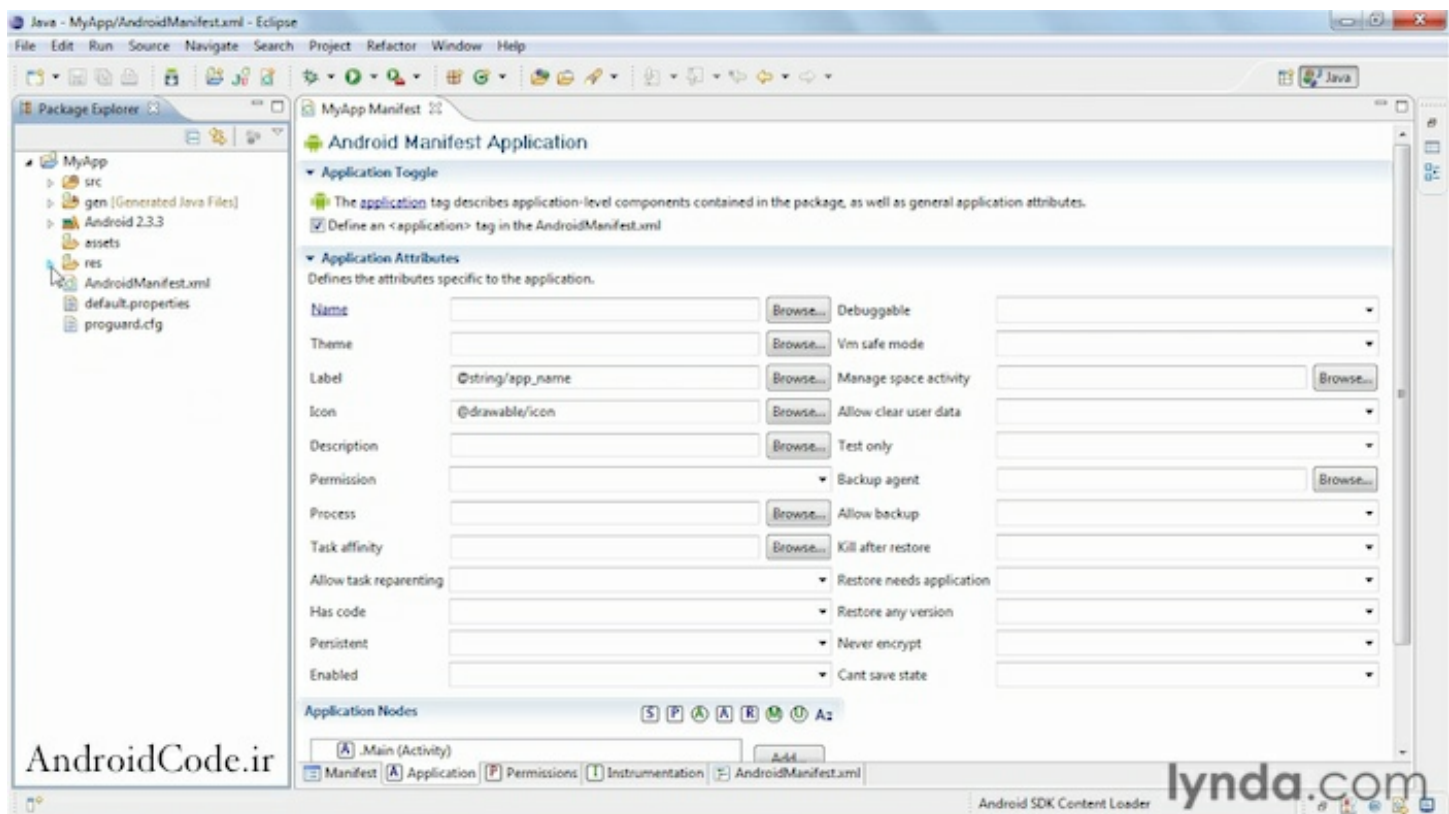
Java - MyApp/AndroidManifest.xml - Eclipse

File Edit Run Source Navigate Search Project Refactor Window Help

Java

Package Explorer

MyApp
src
gen [Generated Java Files]
Android 2.3.3
assets
res
AndroidManifest.xml
default.properties
proguard.cfg

MyApp Manifest

Android Manifest Application

Application Toggle

The application tag describes application-level components contained in the package, as well as general application attributes.

Define an <application> tag in the AndroidManifest.xml

Application Attributes

Defines the attributes specific to the application.

| | | | | | |
|---|---|---|---|---|---|
| Name | | Browse... | Debuggable | | |
| Theme | | Browse... | Vm safe mode | | |
| Label | @string/app_name | Browse... | Manage space activity | | Browse... |
| Icon | @drawable/icon | Browse... | Allow clear user data | | |
| Description | | Browse... | Test only | | |
| Permission | | | Backup agent | | Browse... |
| Process | | Browse... | Allow backup | | |
| Task affinity | | Browse... | Kill after restore | | |
| Allow task reparenting | | | Restore needs application | | |
| Has code | | | Restore any version | | |
| Persistent | | | Never encrypt | | |
| Enabled | | | Cant save state | | |

Application Nodes

S P A A R U Az

A .Main (Activity)

Add...

AndroidCode.ir

Manifest A Application P Permissions I Instrumentation AndroidManifest.xml

Android SDK Content Loader

lynda.com